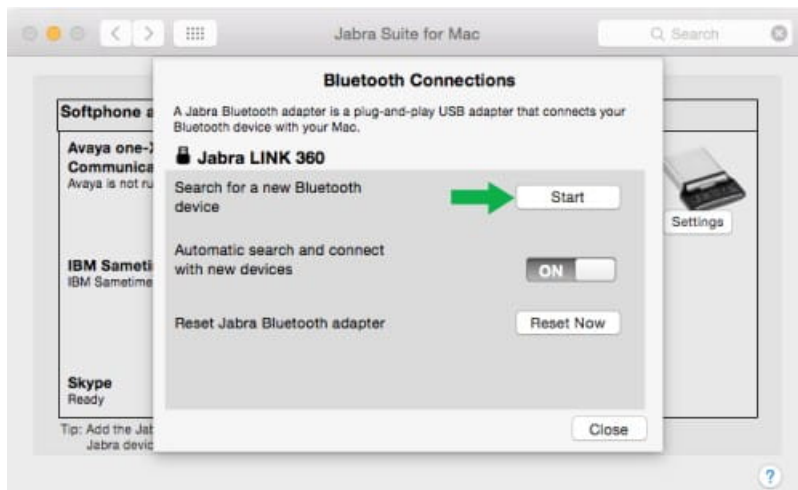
Jabra Suite for Mac

Search

Softphone a

Avaya one-
Communica
Avaya is not ru

IBM Sameti
IBM Sametime

Skype
Ready

Tip: Add the Jab
Jabra devic

Settings

Bluetooth Connections

A Jabra Bluetooth adapter is a plug-and-play USB adapter that connects your Bluetooth device with your Mac.

Jabra LINK 360

Search for a new Bluetooth device

Start

Automatic search and connect with new devices

ON

Reset Jabra Bluetooth adapter

Reset Now

Close

?